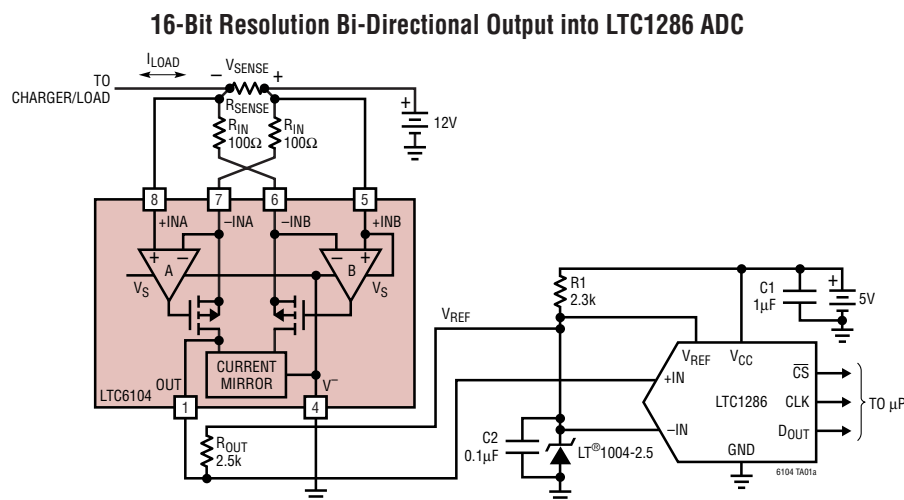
16-Bit Resolution Bi-Directional Output into LTC1286 ADC

$I_{LOAD}$

TO CHARGER/LOAD

– $V_{SENSE}$ +

$R_{SENSE}$

$R_{IN}$ 100Ω

$R_{IN}$ 100Ω

+

12V

8

7

6

5

+INA

–INA

–INB

+INB

–

+

A

–

+

B

$V_S$

$V_S$

CURRENT MIRROR

LTC6104

OUT

$V^-$

1

4

$R_{OUT}$ 2.5k

$V_{REF}$

R1 2.3k

C1 1µF

+

5V

$V_{REF}$

$V_{CC}$

+IN

–IN

LTC1286

GND

$\overline{CS}$

CLK

$D_{OUT}$

TO µP

C2 0.1µF

LT®1004-2.5

6104 TA01a